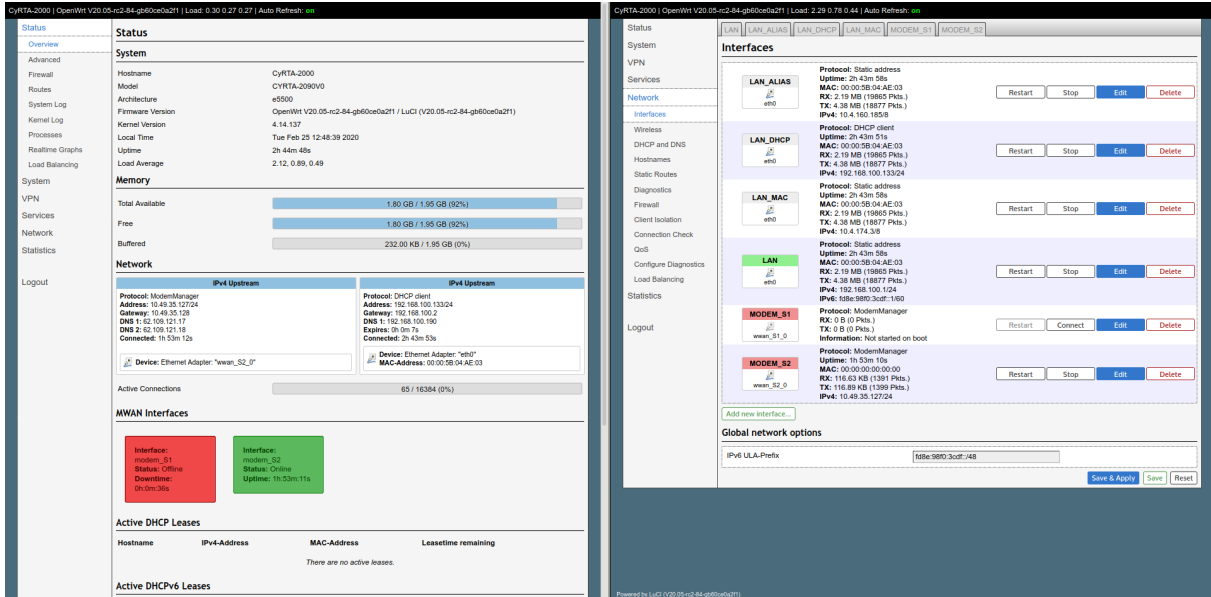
CyRTA-2000 | OpenWrt V20.05-rc2-84-gb60ce0a2f1 | Load: 0.30 0.27 0.27 | Auto Refresh: on

Status
Overview
Advanced
Firewall
Routes
System Log
Kernel Log
Processes
Realtime Graphs
Load Balancing
System
VPN
Services
Network
Statistics
Logout

Status

System

| | |
|---|---|
| Hostname | CyRTA-2000 |
| Model | CYRTA-2090V0 |
| Architecture | e5500 |
| Firmware Version | OpenWrt V20.05-rc2-84-gb60ce0a2f1 / LuCI (V20.05-rc2-84-gb60ce0a2f1) |
| Kernel Version | 4.14.137 |
| Local Time | Tue Feb 25 12:48:39 2020 |
| Uptime | 2h 44m 48s |
| Load Average | 2.12, 0.89, 0.49 |

Memory

| | |
|---|---|
| Total Available | 1.80 GB / 1.95 GB (92%) |
| Free | 1.80 GB / 1.95 GB (92%) |
| Buffered | 232.00 KB / 1.95 GB (0%) |

Network

IPv4 Upstream
Protocol: ModemManager
Address: 10.49.35.127/24
Gateway: 10.49.35.128
DNS 1: 62.109.121.17
DNS 2: 62.109.121.18
Connected: 1h 53m 12s
Device: Ethernet Adapter: "wwan_S2_0"

IPv4 Upstream
Protocol: DHCP client
Address: 192.168.100.133/24
Gateway: 192.168.100.2
DNS 1: 192.168.100.190
Expires: 0h 0m 7s
Connected: 2h 43m 53s
Device: Ethernet Adapter: "eth0"
MAC-Address: 00:00:5B:04:AE:03

Active Connections 65 / 16384 (0%)

MWAN Interfaces

Interface: modem_S1
Status: Offline
Downtime: 0h:0m:36s

Interface: modem_S2
Status: Online
Uptime: 1h:53m:11s

Active DHCP Leases

| Hostname | IPv4-Address | MAC-Address | Leasetime remaining |
|---|---|---|---|
| There are no active leases. | | | |

Active DHCPv6 Leases

CyRTA-2000 | OpenWrt V20.05-rc2-84-gb60ce0a2f1 | Load: 2.29 0.78 0.44 | Auto Refresh: on

Status
System
VPN
Services
Network
Interfaces
Wireless
DHCP and DNS
Hostnames
Static Routes
Diagnostics
Firewall
Client Isolation
Connection Check
QoS
Configure Diagnostics
Load Balancing
Statistics
Logout

LAN LAN_ALIAS LAN_DHCP LAN_MAC MODEM_S1 MODEM_S2

Interfaces

LAN_ALIAS eth0
Protocol: Static address
Uptime: 2h 43m 58s
MAC: 00:00:5B:04:AE:03
RX: 2.19 MB (19865 Pkts.)
TX: 4.38 MB (18877 Pkts.)
IPv4: 10.4.160.185/8
Restart Stop Edit Delete

LAN_DHCP eth0
Protocol: DHCP client
Uptime: 2h 43m 51s
MAC: 00:00:5B:04:AE:03
RX: 2.19 MB (19865 Pkts.)
TX: 4.38 MB (18877 Pkts.)
IPv4: 192.168.100.133/24
Restart Stop Edit Delete

LAN_MAC eth0
Protocol: Static address
Uptime: 2h 43m 58s
MAC: 00:00:5B:04:AE:03
RX: 2.19 MB (19865 Pkts.)
TX: 4.38 MB (18877 Pkts.)
IPv4: 10.4.174.3/8
Restart Stop Edit Delete

LAN eth0
Protocol: Static address
Uptime: 2h 43m 58s
MAC: 00:00:5B:04:AE:03
RX: 2.19 MB (19865 Pkts.)
TX: 4.38 MB (18877 Pkts.)
IPv4: 192.168.100.1/24
IPv6: fd8e:98f0:3cdf::1/60
Restart Stop Edit Delete

MODEM_S1 wwan_S1_0
Protocol: ModemManager
RX: 0 B (0 Pkts.)
TX: 0 B (0 Pkts.)
Information: Not started on boot
Restart Connect Edit Delete

MODEM_S2 wwan_S2_0
Protocol: ModemManager
Uptime: 1h 53m 10s
MAC: 00:00:00:00:00:00
RX: 116.63 KB (1391 Pkts.)
TX: 116.89 KB (1399 Pkts.)
IPv4: 10.49.35.127/24
Restart Stop Edit Delete

Add new interface...

Global network options

IPv6 ULA-Prefix fd8e:98f0:3cdf::/48

Save & Apply Save Reset

Powered by LuCI (V20.05-rc2-84-gb60ce0a2f1)